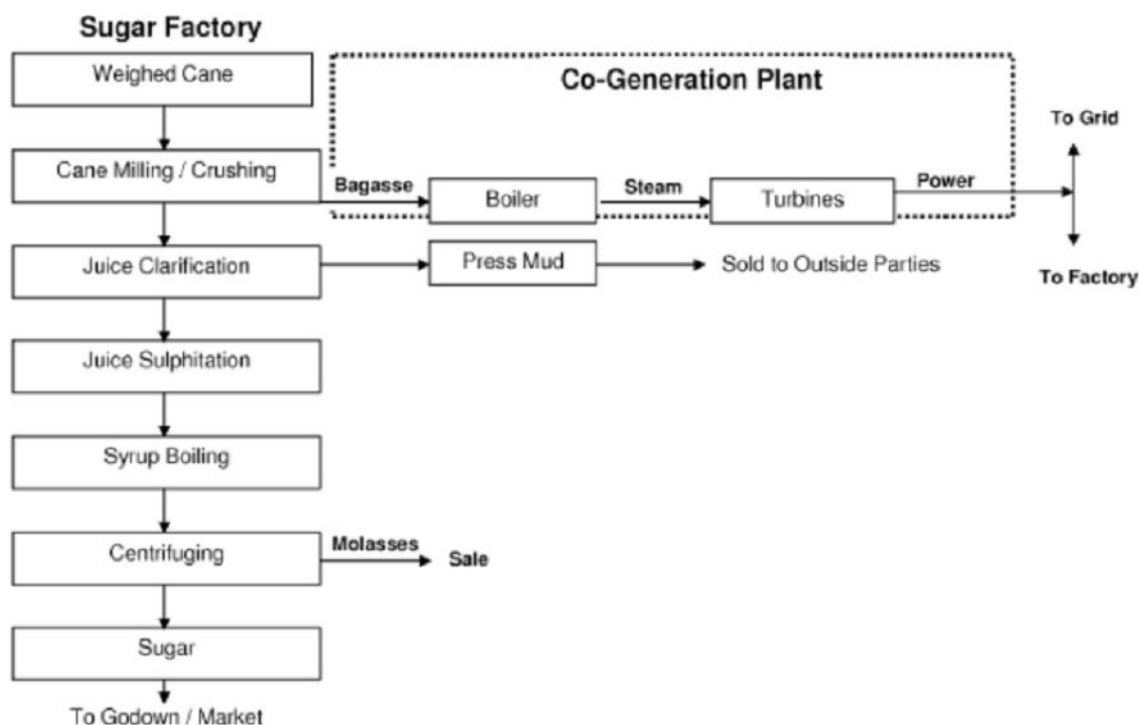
Sugar Factory

Weighed Cane

Cane Milling / Crushing

Juice Clarification

Juice Sulphitation

Syrup Boiling

Centrifuging

Sugar

To Godown / Market

Co-Generation Plant

Bagasse

Boiler

Steam

Turbines

Power

To Grid

To Factory

Press Mud

Sold to Outside Parties

Molasses

Sale